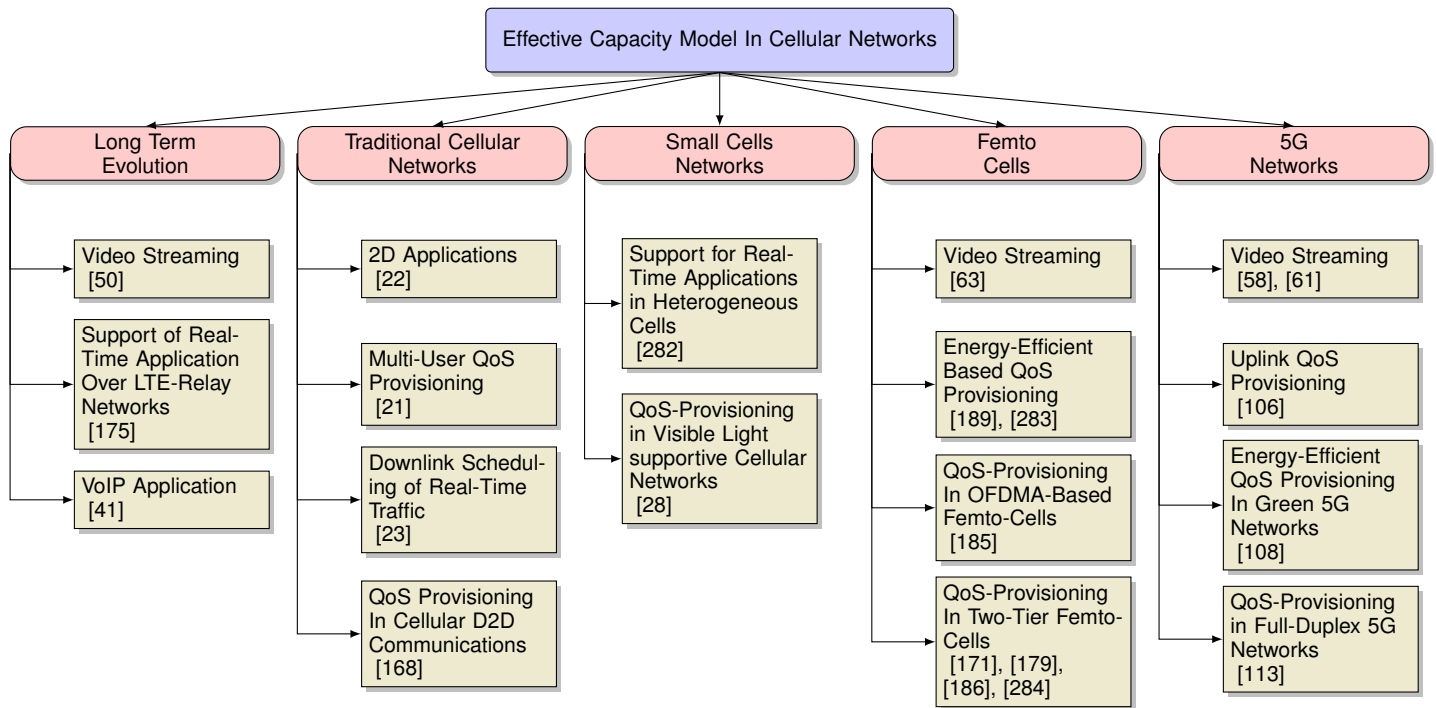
Effective Capacity Model In Cellular Networks

Long Term Evolution

Video Streaming [50]

Support of Real-Time Application Over LTE-Relay Networks [175]

VoIP Application [41]

Traditional Cellular Networks

2D Applications [22]

Multi-User QoS Provisioning [21]

Downlink Scheduling of Real-Time Traffic [23]

QoS Provisioning In Cellular D2D Communications [168]

Small Cells Networks

Support for Real-Time Applications in Heterogeneous Cells [282]

QoS-Provisioning in Visible Light supportive Cellular Networks [28]

Femto Cells

Video Streaming [63]

Energy-Efficient Based QoS Provisioning [189], [283]

QoS-Provisioning In OFDMA-Based Femto-Cells [185]

QoS-Provisioning In Two-Tier Femto-Cells [171], [179], [186], [284]

5G Networks

Video Streaming [58], [61]

Uplink QoS Provisioning [106]

Energy-Efficient QoS Provisioning In Green 5G Networks [108]

QoS-Provisioning in Full-Duplex 5G Networks [113]